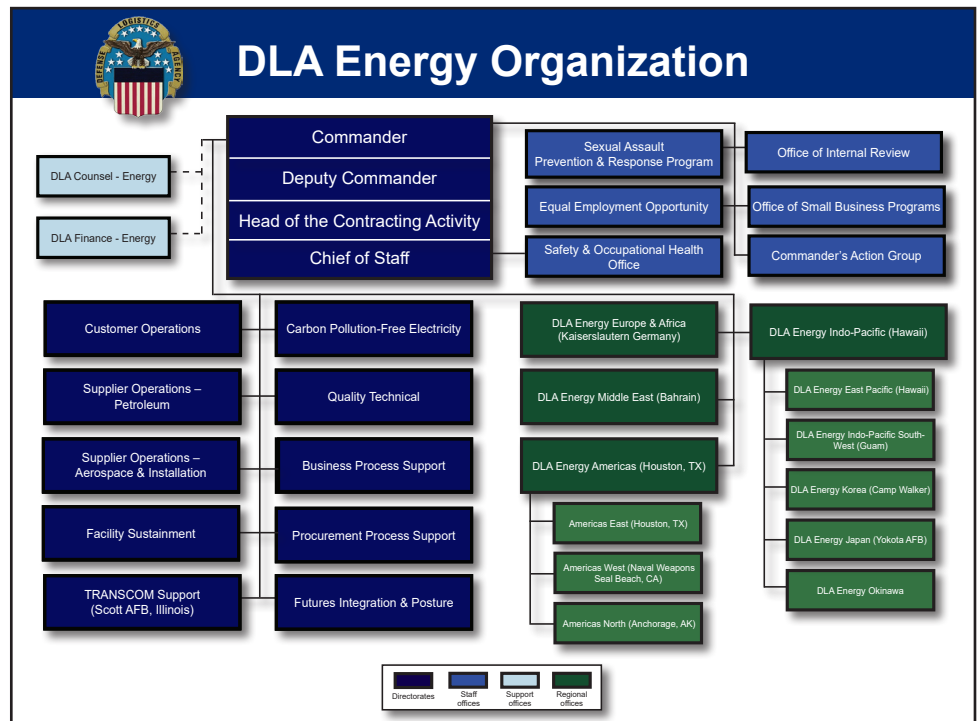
LOGISTICS DEFENSE AGENCY

DLA Energy Organization

Commander
Deputy Commander
Head of the Contracting Activity
Chief of Staff

DLA Counsel - Energy
DLA Finance - Energy

Sexual Assault Prevention & Response Program
Equal Employment Opportunity
Safety & Occupational Health Office

Office of Internal Review
Office of Small Business Programs
Commander's Action Group

Customer Operations
Supplier Operations – Petroleum
Supplier Operations – Aerospace & Installation
Facility Sustainment
TRANSCOM Support (Scott AFB, Illinois)

Carbon Pollution-Free Electricity
Quality Technical
Business Process Support
Procurement Process Support
Futures Integration & Posture

DLA Energy Europe & Africa (Kaiserslautern Germany)
DLA Energy Middle East (Bahrain)
DLA Energy Americas (Houston, TX)
Americas East (Houston, TX)
Americas West (Naval Weapons Seal Beach, CA)
Americas North (Anchorage, AK)

DLA Energy Indo-Pacific (Hawaii)
DLA Energy East Pacific (Hawaii)
DLA Energy Indo-Pacific South-West (Guam)
DLA Energy Korea (Camp Walker)
DLA Energy Japan (Yokota AFB)
DLA Energy Okinawa

Directorates
Staff offices
Support offices
Regional offices